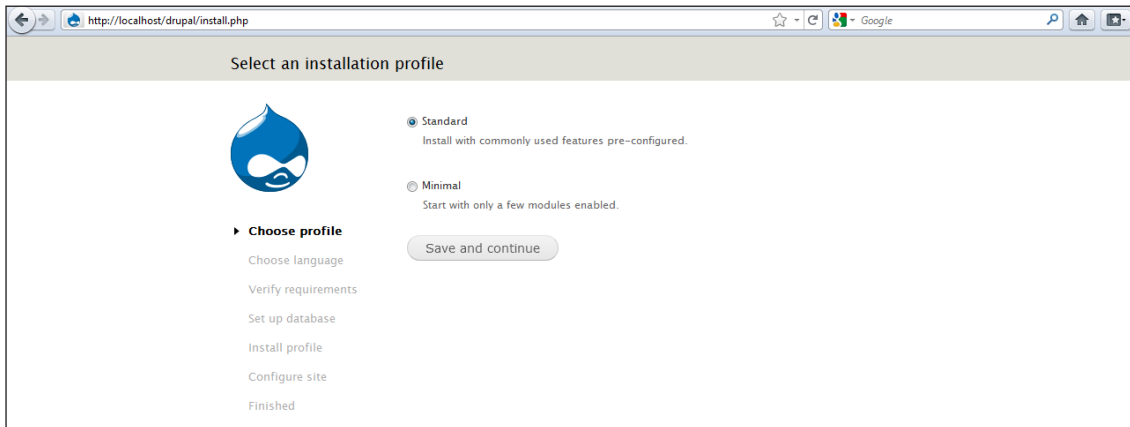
http://localhost/drupal/install.php

Google

Select an installation profile

Choose profile

Choose language

Verify requirements

Set up database

Install profile

Configure site

Finished

Standard

Install with commonly used features pre-configured.

Minimal

Start with only a few modules enabled.

Save and continue